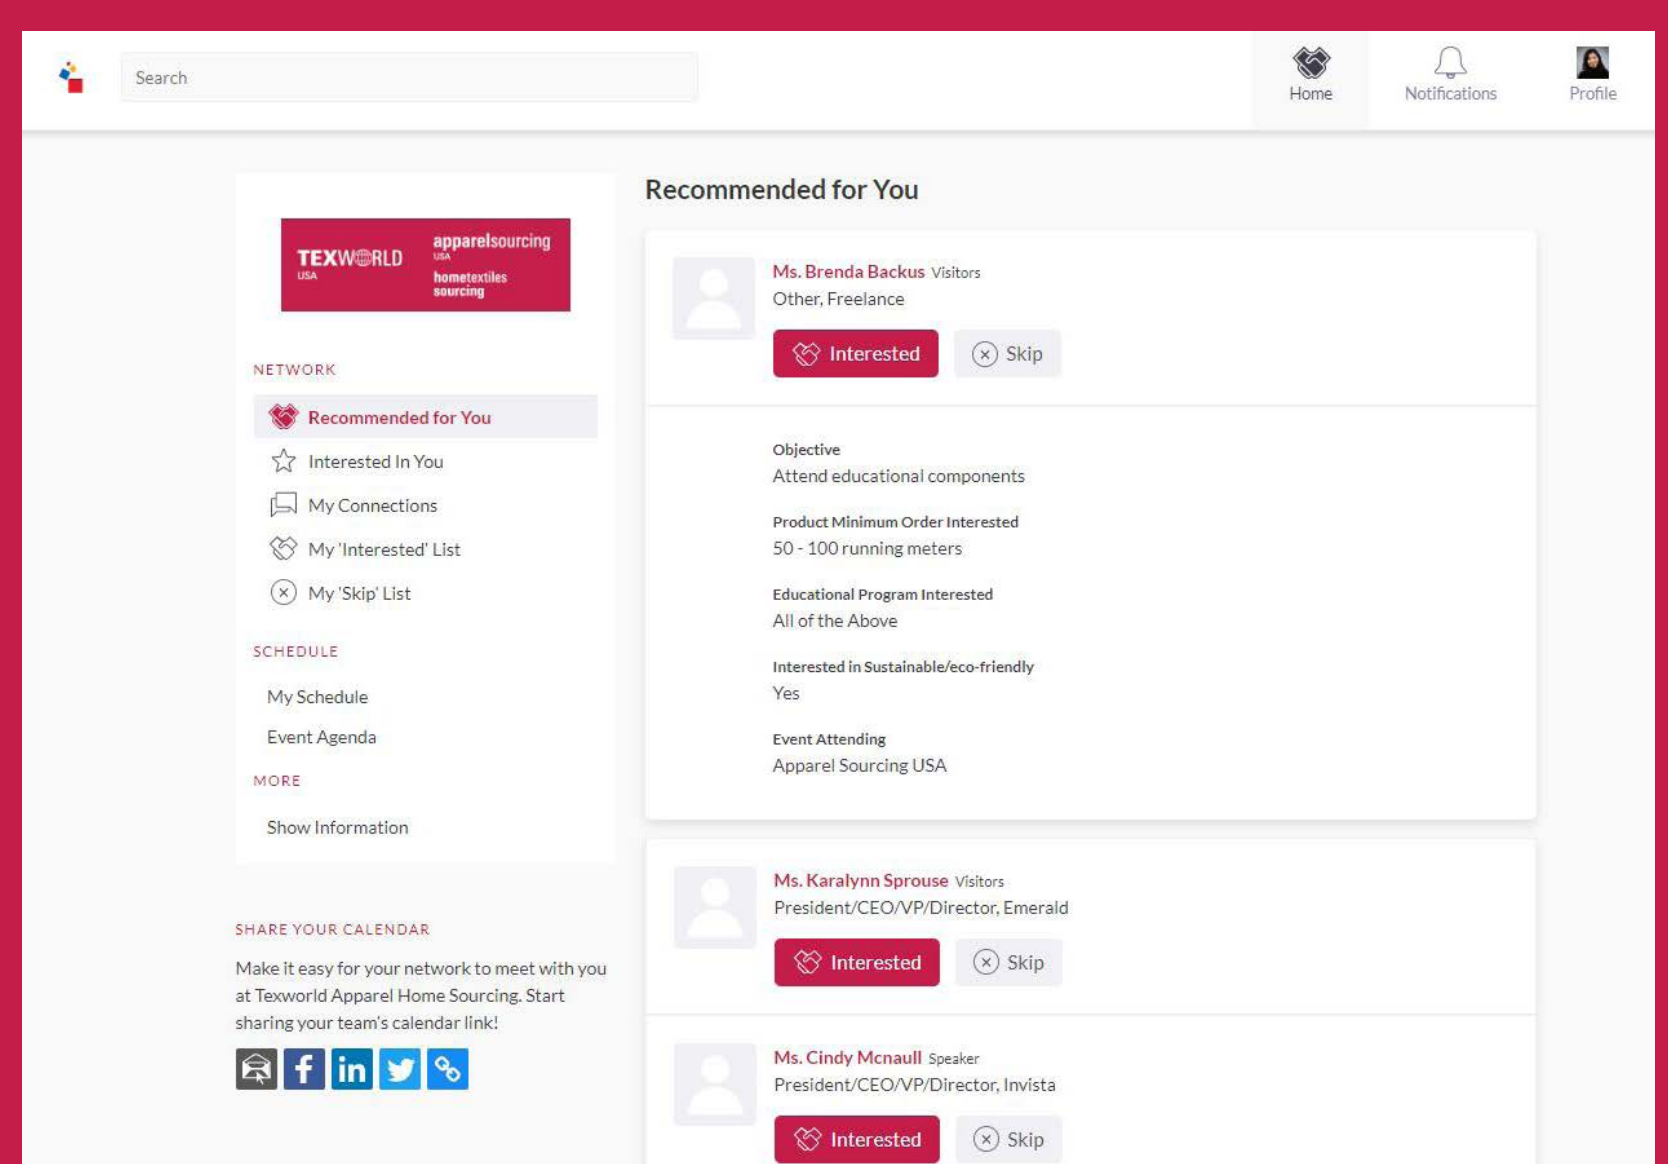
Search

Home Notifications Profile

TEXWORLD USA apparelsourcing USA hometextiles sourcing

NETWORK

Recommended for You

Interested In You

My Connections

My 'Interested' List

My 'Skip' List

SCHEDULE

My Schedule

Event Agenda

MORE

Show Information

SHARE YOUR CALENDAR

Make it easy for your network to meet with you at Texworld Apparel Home Sourcing. Start sharing your team's calendar link!

Recommended for You

Ms. Brenda Backus Visitors
Other, Freelance

Interested Skip

Objective
Attend educational components

Product Minimum Order Interested
50 - 100 running meters

Educational Program Interested
All of the Above

Interested in Sustainable/eco-friendly
Yes

Event Attending
Apparel Sourcing USA

Ms. Karalynn Sprouse Visitors
President/CEO/VP/Director, Emerald

Interested Skip

Ms. Cindy Mcnaull Speaker
President/CEO/VP/Director, Invista

Interested Skip